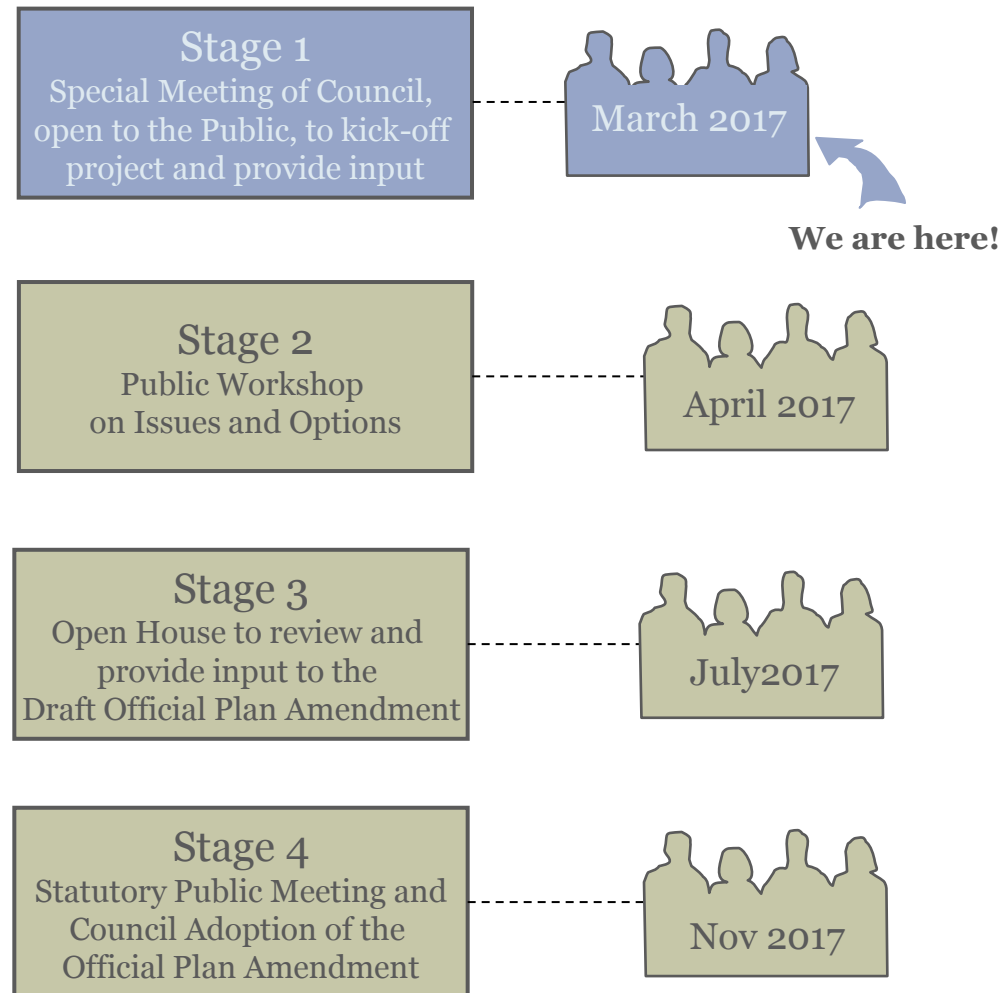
Stage 1
Special Meeting of Council, open to the Public, to kick-off project and provide input

March 2017

We are here!

Stage 2
Public Workshop on Issues and Options

April 2017

Stage 3
Open House to review and provide input to the Draft Official Plan Amendment

July2017

Stage 4
Statutory Public Meeting and Council Adoption of the Official Plan Amendment

Nov 2017